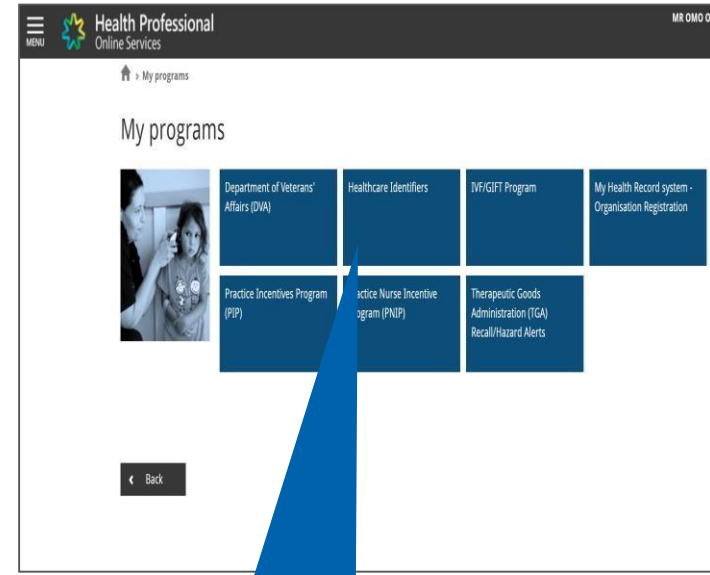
MENU Health Professional Online Services

MR OMO O

› My programs

My programs

Department of Veterans' Affairs (DVA)

Healthcare Identifiers

IVF/GIFT Program

My Health Record system - Organisation Registration

Practice Incentives Program (PIP)

ractice Nurse Incentive rogram (PNIP)

Therapeutic Goods Administration (TGA) Recall/Hazard Alerts

‹ Back